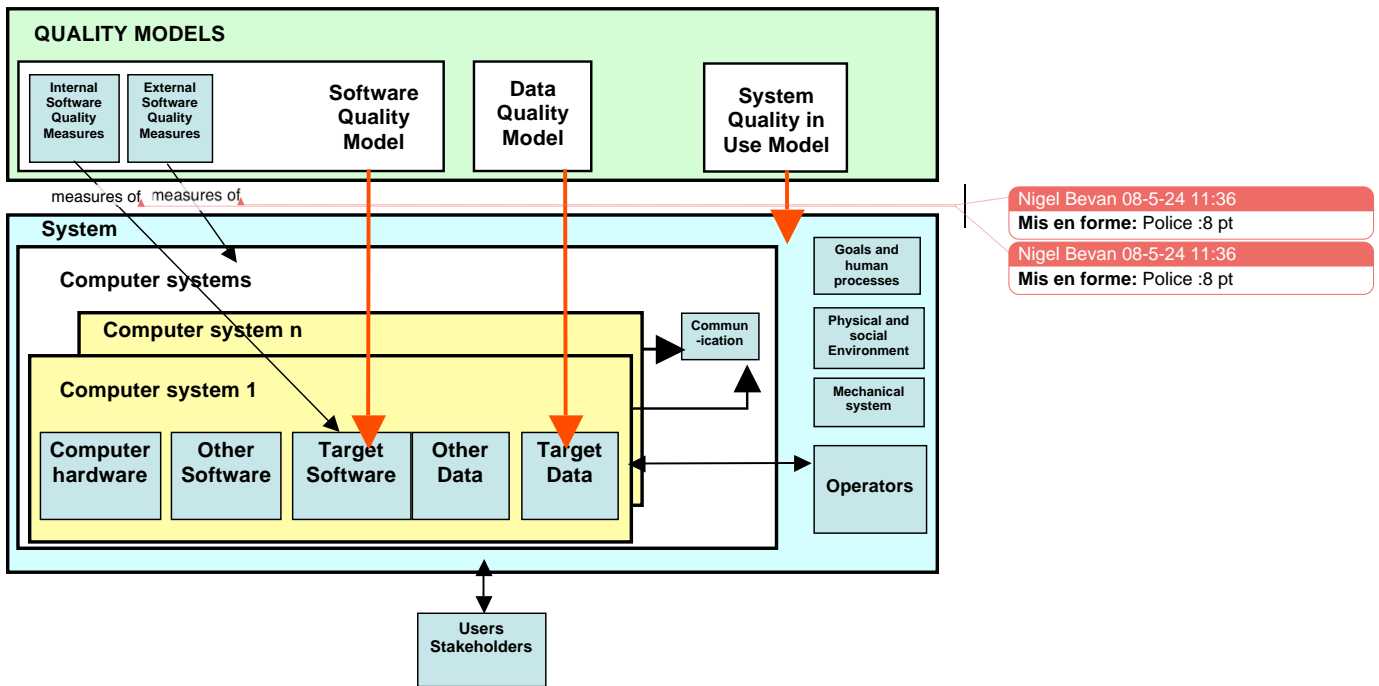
QUALITY MODELS

Internal Software Quality Measures

External Software Quality Measures

Software Quality Model

Data Quality Model

System Quality in Use Model

measures of measures of

Nigel Bevan 08-5-24 11:36
**Mis en forme:** Police :8 pt

Nigel Bevan 08-5-24 11:36
**Mis en forme:** Police :8 pt

System

Computer systems

Computer system n

Commun -ication

Computer system 1

Computer hardware

Other Software

Target Software

Other Data

Target Data

Goals and human processes

Physical and social Environment

Mechanical system

Operators

Users Stakeholders